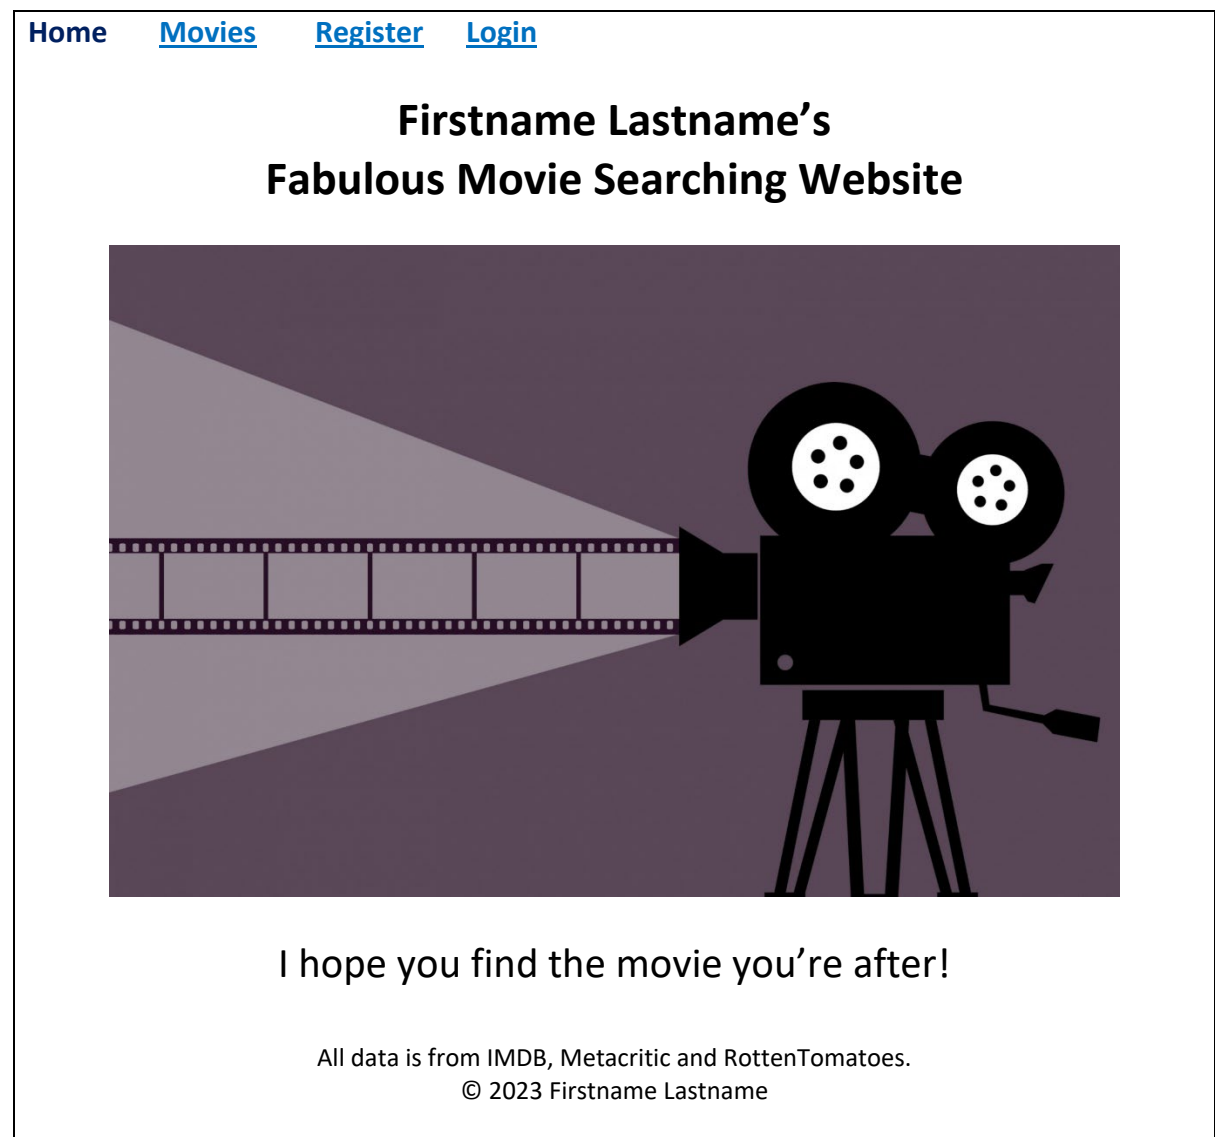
Home Movies Register Login

Firstname Lastname’s
Fabulous Movie Searching Website

I hope you find the movie you’re after!

All data is from IMDB, Metacritic and RottenTomatoes.
© 2023 Firstname Lastname